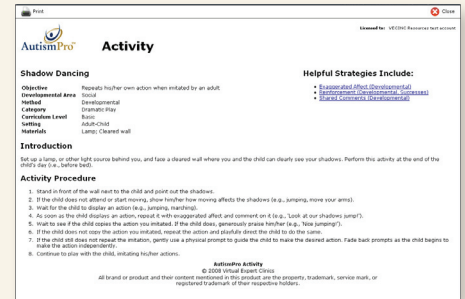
Print

Close

Licensed to: VECDHC Resources test account

AutismPro Activity

Shadow Dancing

| Objective | Repeats his/her own action when imitated by an adult |
|---|---|
| Developmental Area | Social |
| Method | Developmental |
| Category | Dramatic Play |
| Curriculum Level | Basic |
| Setting | Adult-Child |
| Materials | Lamp; Cleared wall |

Helpful Strategies Include:

- Exaggerated Affect (Developmental)
- Reinforcement (Developmental, Successes)
- Shared Comments (Developmental)

Introduction

Set up a lamp, or other light source behind you, and face a cleared wall where you and the child can clearly see your shadows. Perform this activity at the end of the child's day (i.e., before bed).

Activity Procedure

1. Stand in front of the wall next to the child and point out the shadows.
2. If the child does not attend or start moving, show him/her how moving affects the shadows (e.g., jumping, move your arms).
3. Wait for the child to display an action (e.g., jumping, marching).
4. As soon as the child displays an action, repeat it with exaggerated affect and comment on it (e.g., 'Look at our shadows jump!').
5. Wait to see if the child copies the action you imitated. If the child does, generously praise him/her (e.g., 'Nice jumping!').
6. If the child does not copy the action you imitated, repeat the action and playfully direct the child to do the same.
7. If the child still does not repeat the imitation, gently use a physical prompt to guide the child to make the desired action. Fade back prompts as the child begins to make the action independently.
8. Continue to play with the child, imitating his/her actions.

AutismPro Activity
© 2008 Virtual Expert Clinics
All brand or product and their content mentioned in this product are the property, trademark, service mark, or registered trademark of their respective holders.